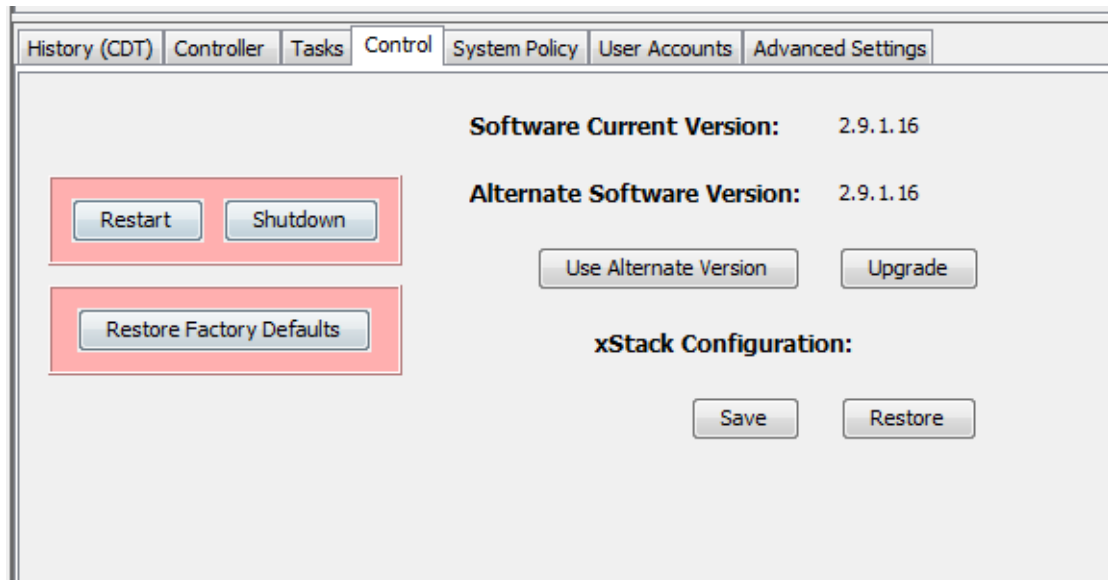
History (CDT) | Controller | Tasks | Control | System Policy | User Accounts | Advanced Settings

Software Current Version: 2.9.1.16

Alternate Software Version: 2.9.1.16

Restart Shutdown

Use Alternate Version Upgrade

Restore Factory Defaults

xStack Configuration:

Save Restore